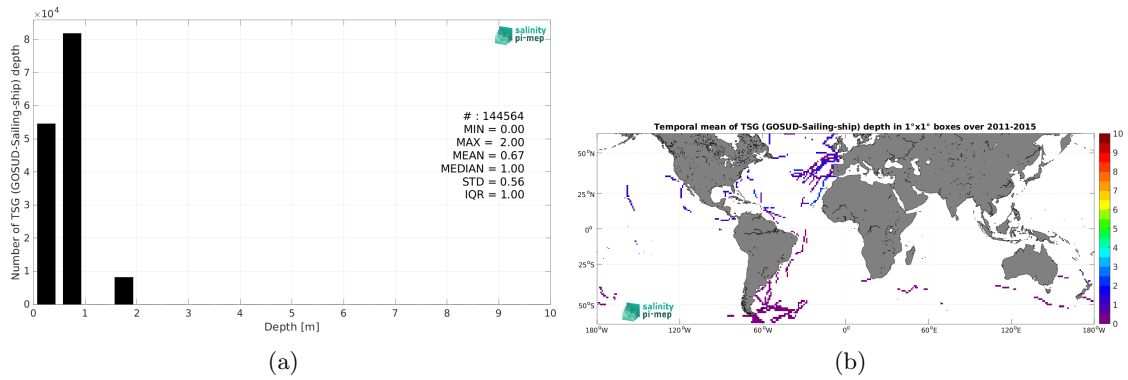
$\times10^4$

salinity pi-mep

Number of TSG (GOSUD-Sailing-ship) depth

8
7
6
5
4
3
2
1
0

# : 144564
MIN = 0.00
MAX = 2.00
MEAN = 0.67
MEDIAN = 1.00
STD = 0.56
IQR = 1.00

0 1 2 3 4 5 6 7 8 9 10

Depth [m]

(a)

Temporal mean of TSG (GOSUD-Sailing-ship) depth in 1°x1° boxes over 2011-2015

50°N
25°N
0°
25°S
50°S

salinity pi-mep

180°W 120°W 60°W 0° 60°E 120°E 180°W

10
9
8
7
6
5
4
3
2
1
0

(b)